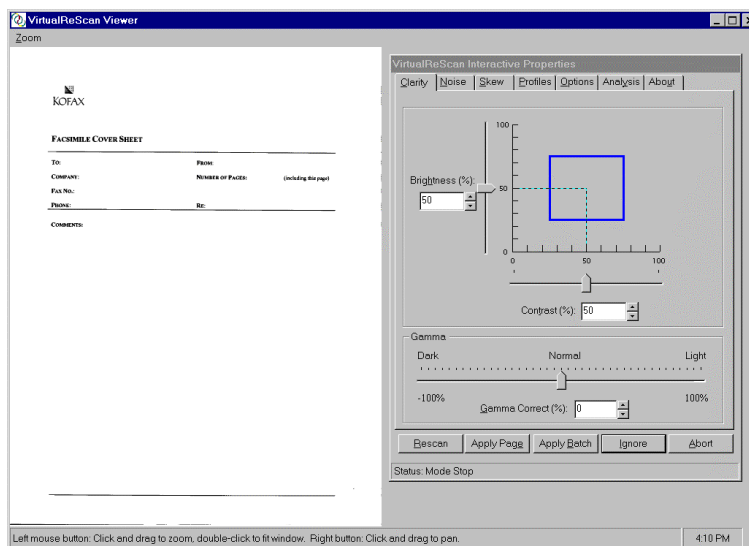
VirtualReScan Viewer

Zoom

KOFAX

FACSIMILE COVER SHEET

TO:
FROM:
COMPANY:
NUMBER OF PAGES:
(including this page)
FAX NO.:
PHONE:
RE:
COMMENTS:

VirtualReScan Interactive Properties

Clarity | Noise | Skew | Profiles | Options | Analysis | About

100

Brightness (%):

50

50

0

0

50

100

Contrast (%): 50

Gamma

Dark

Normal

Light

-100%

Gamma Correct (%): 0

100%

Rescan | Apply Page | Apply Batch | Ignore | Abort

Status: Mode Stop

Left mouse button: Click and drag to zoom, double-click to fit window. Right button: Click and drag to pan.

4:10 PM